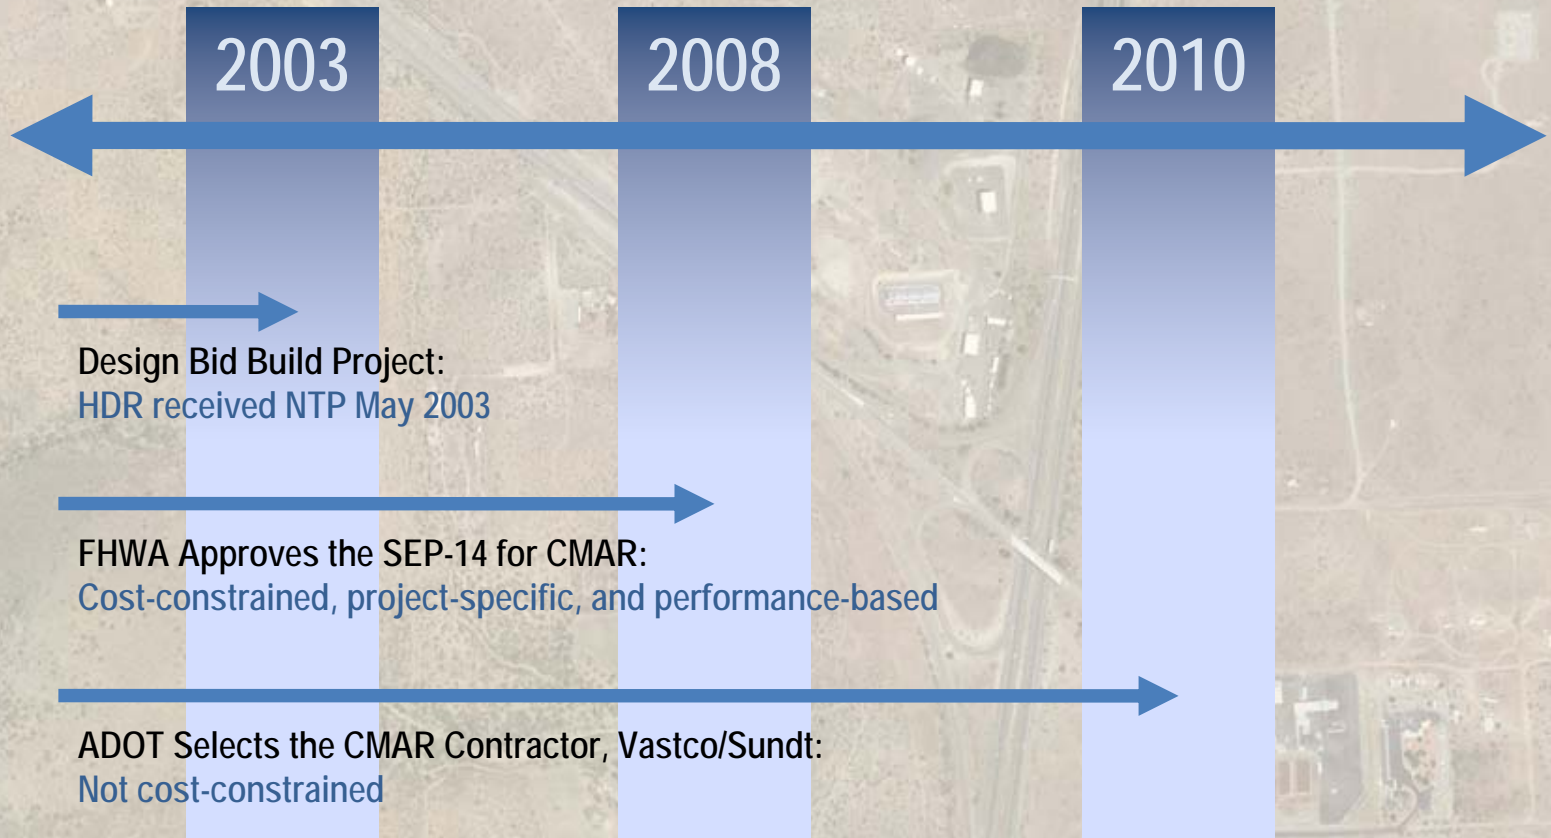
2003

2008

2010

Design Bid Build Project:
HDR received NTP May 2003

FHWA Approves the SEP-14 for CMAR:
Cost-constrained, project-specific, and performance-based

ADOT Selects the CMAR Contractor, Vastco/Sundt:
Not cost-constrained